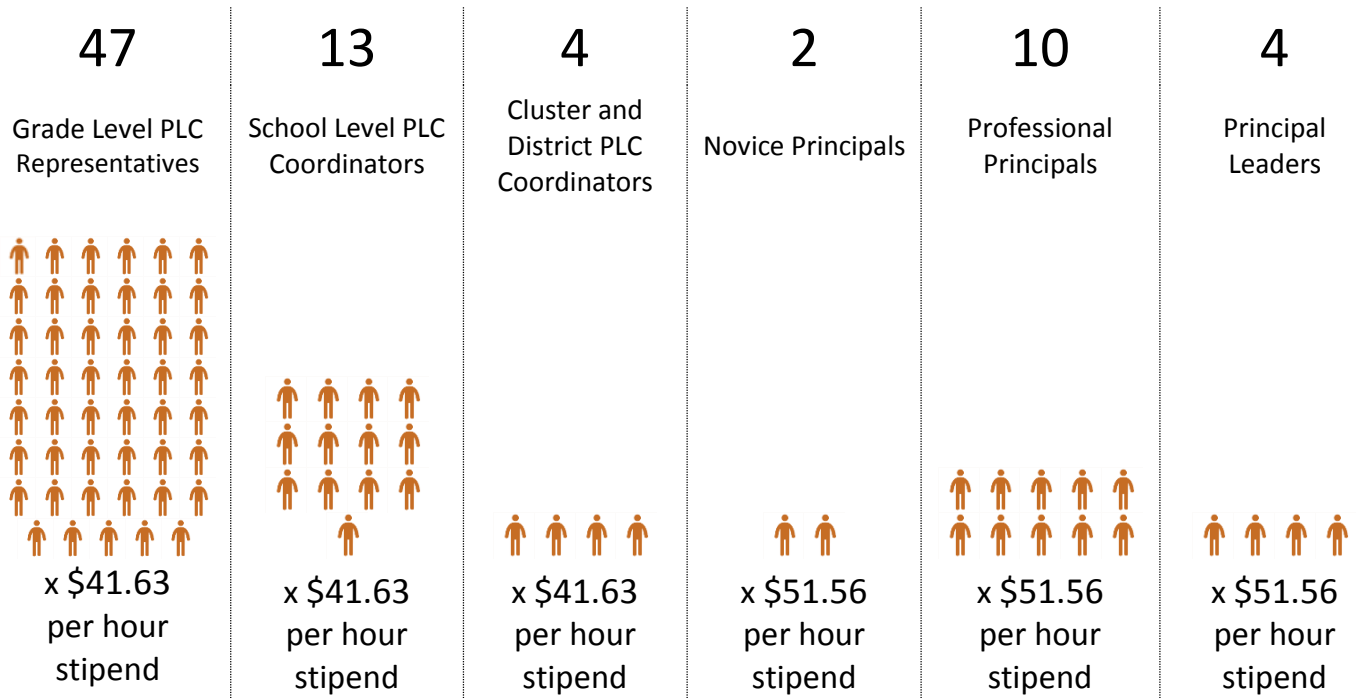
47

Grade Level PLC Representatives

x $41.63 per hour stipend

13

School Level PLC Coordinators

x $41.63 per hour stipend

4

Cluster and District PLC Coordinators

x $41.63 per hour stipend

2

Novice Principals

x $51.56 per hour stipend

10

Professional Principals

x $51.56 per hour stipend

4

Principal Leaders

x $51.56 per hour stipend